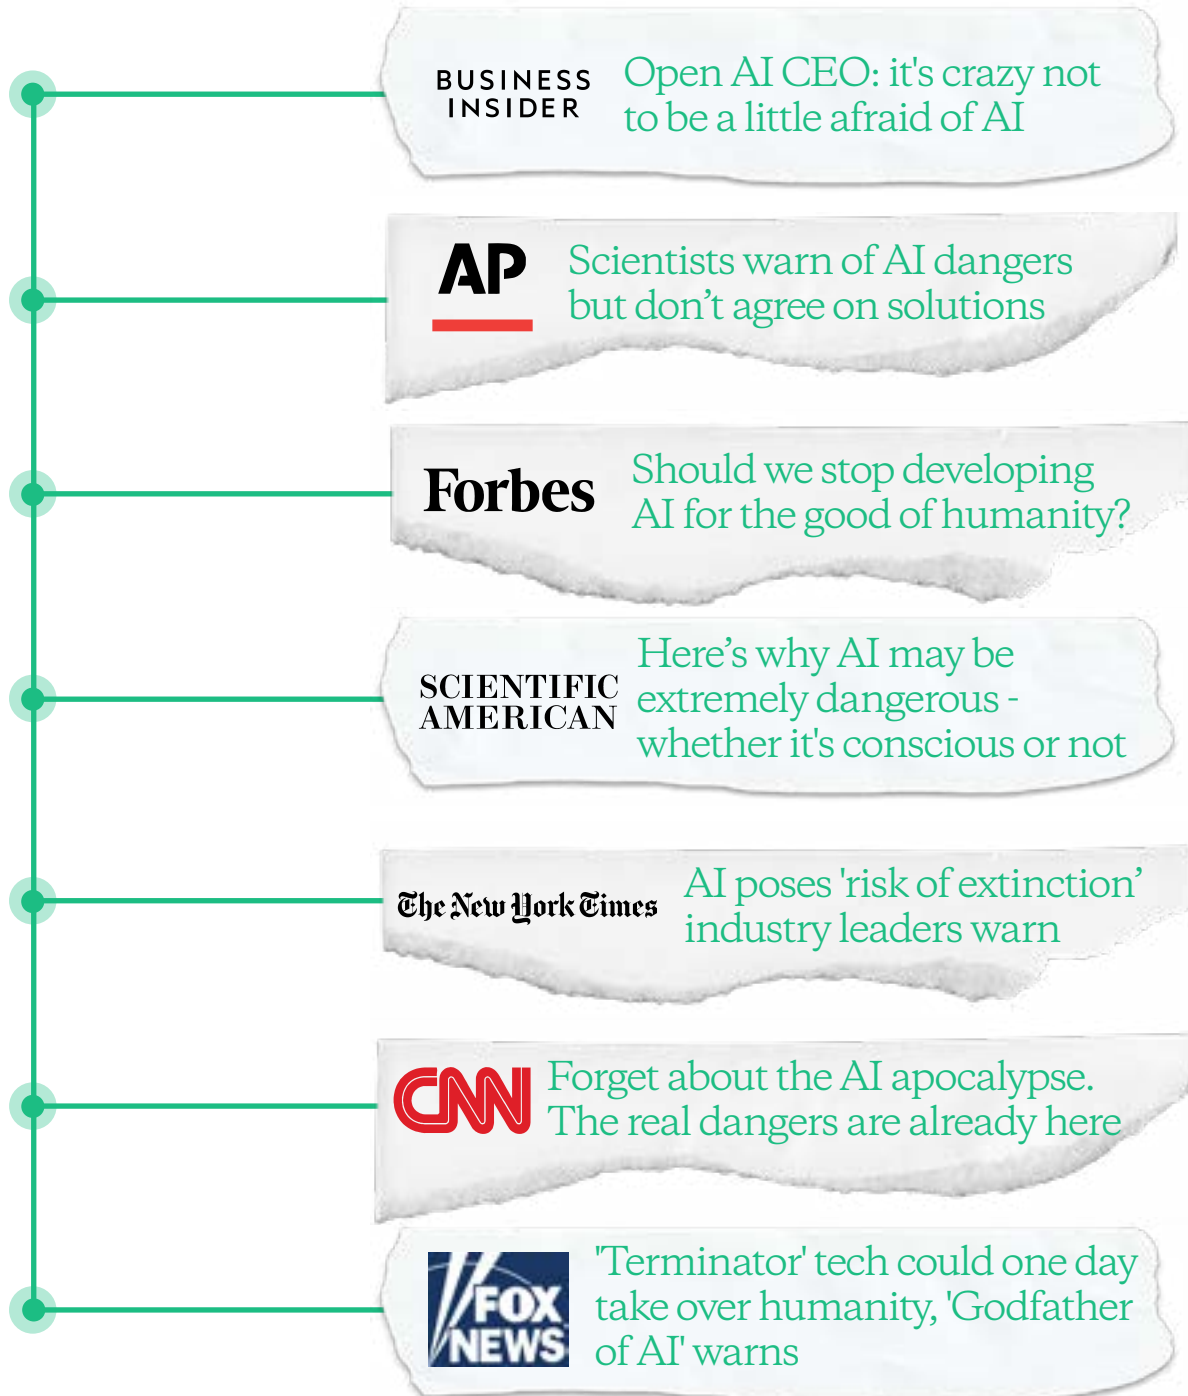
BUSINESS INSIDER
Open AI CEO: it's crazy not to be a little afraid of AI

AP
Scientists warn of AI dangers but don't agree on solutions

Forbes
Should we stop developing AI for the good of humanity?

SCIENTIFIC AMERICAN
Here's why AI may be extremely dangerous - whether it's conscious or not

The New York Times
AI poses 'risk of extinction' industry leaders warn

CNN
Forget about the AI apocalypse. The real dangers are already here

FOX NEWS
'Terminator' tech could one day take over humanity, 'Godfather of AI' warns